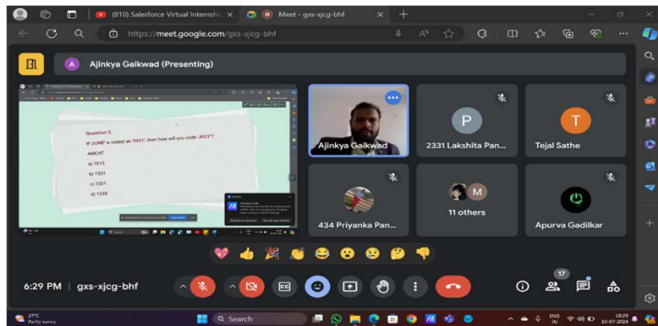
(810) Salesforce Virtual Internshi ×
Meet - gxs-xjcg-bhf ×
+

https://meet.google.com/gxs-xjcg-bhf

A Ajinkya Gaikwad (Presenting)

Question 2:
If "JUNE" is coded as "7531", then how will you code "JULY"?
AMCAT
a) 7613
b) 7321
c) 7331
d) 1335

Ajinkya Gaikwad
P
2331 Lakshita Pan...
T
Tejal Sathe
434 Priyanka Pan...
M
11 others
Apurva Gadilkar

6:29 PM | gxs-xjcg-bhf

17

27°C
Partly sunny
Search
ENG
IN
18:29
10-07-2024